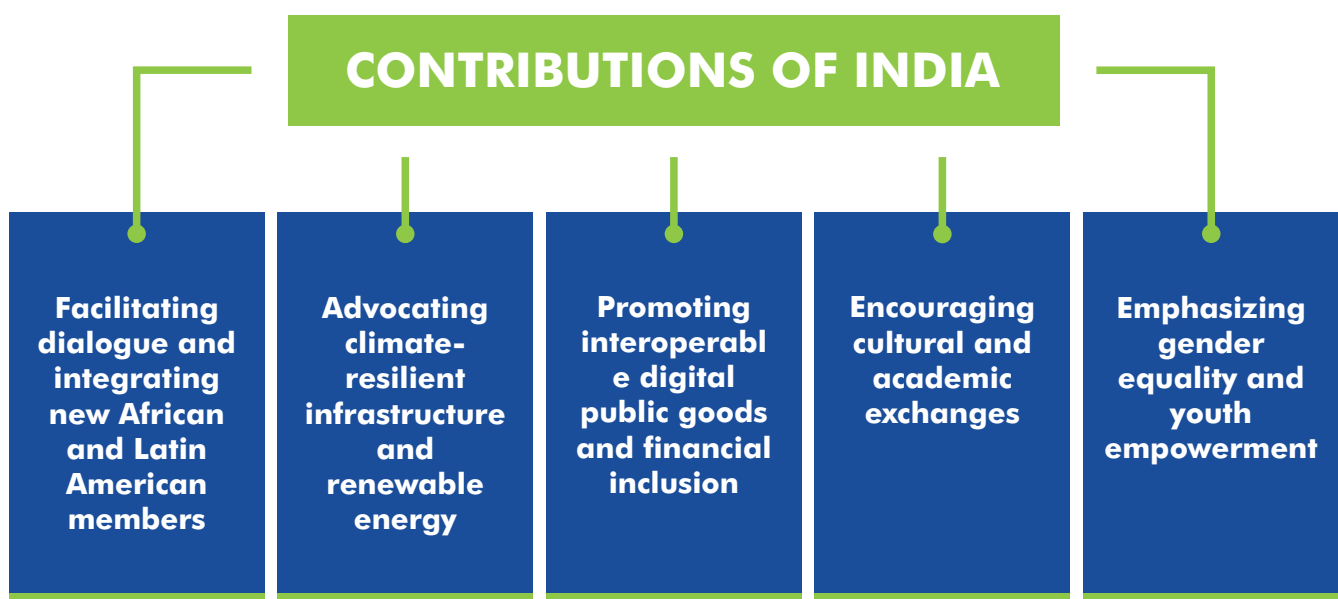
CONTRIBUTIONS OF INDIA

Facilitating dialogue and integrating new African and Latin American members

Advocating climate-resilient infrastructure and renewable energy

Promoting interoperabl e digital public goods and financial inclusion

Encouraging cultural and academic exchanges

Emphasizing gender equality and youth empowerment